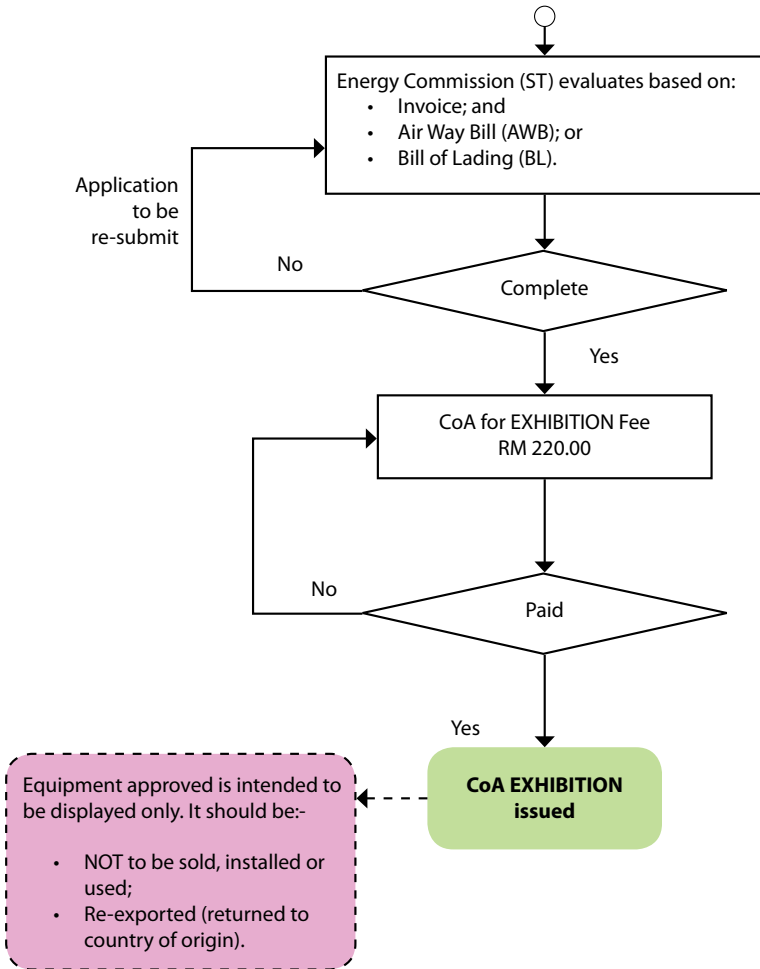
Energy Commission (ST) evaluates based on:
- Invoice; and
- Air Way Bill (AWB); or
- Bill of Lading (BL).

Application to be re-submit

No

Complete

Yes

CoA for EXHIBITION Fee
RM 220.00

No

Paid

Yes

**CoA EXHIBITION issued**

Equipment approved is intended to be displayed only. It should be:-

- NOT to be sold, installed or used;
- Re-exported (returned to country of origin).